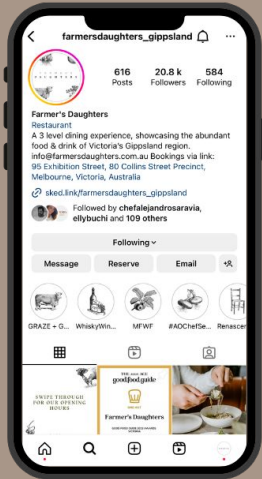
farmersdaughters_gippsland

616 Posts
20.8 k Followers
584 Following

Farmer's Daughters
Restaurant
A 3 level dining experience, showcasing the abundant food & drink of Victoria's Gippsland region.
info@farmersdaughters.com.au Bookings via link:
95 Exhibition Street, 80 Collins Street Precinct, Melbourne, Victoria, Australia

sked.link/farmersdaughters_gippsland

Followed by chefalejandrosaravia, ellybuchi and 109 others

Following

Message
Reserve
Email

GRAZE + G...
WhiskyWin...
MFWF
#AOChefSe...
Renascer

SWIPE THROUGH FOR OUR OPENING HOURS

THE 2022 AGE good food guide
Farmer's Daughters
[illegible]